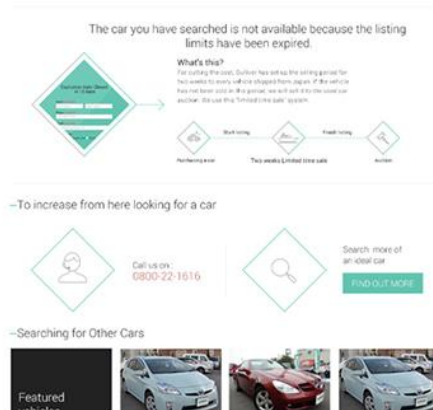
The car you have searched is not available because the listing limits have been expired.

What's this?

For cutting the cost, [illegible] has set up the selling period for two weeks to every vehicle shipped from Japan. If the vehicle has not been sold in this period, we will sell it to the local car auction. We use this "limited time sale" system.

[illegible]

Start listing

Finish listing

Purchasing lead

Two weeks Limited time sale

Auction

–To increase from here looking for a car

Call us on:
0800-22-1616

Search more of an ideal car

FIND OUT MORE

–Searching for Other Cars

Featured vehicles